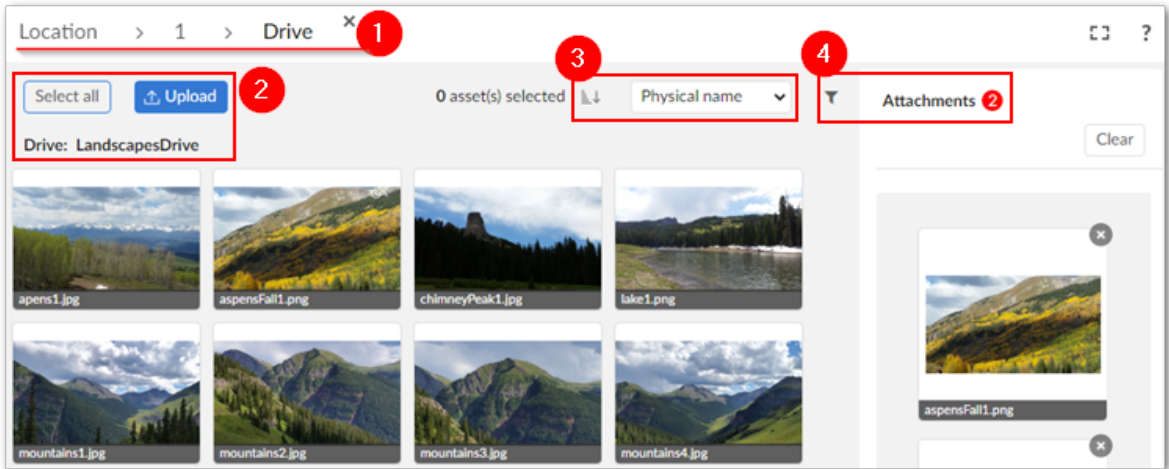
Location > 1 > Drive ×
1
2
3
4
Select all
Upload
Drive: LandscapesDrive
0 asset(s) selected
Physical name
Attachments 2
Clear
apens1.jpg
aspensFall1.png
chimneyPeak1.jpg
lake1.png
mountains1.jpg
mountains2.jpg
mountains3.jpg
mountains4.jpg
aspensFall1.png